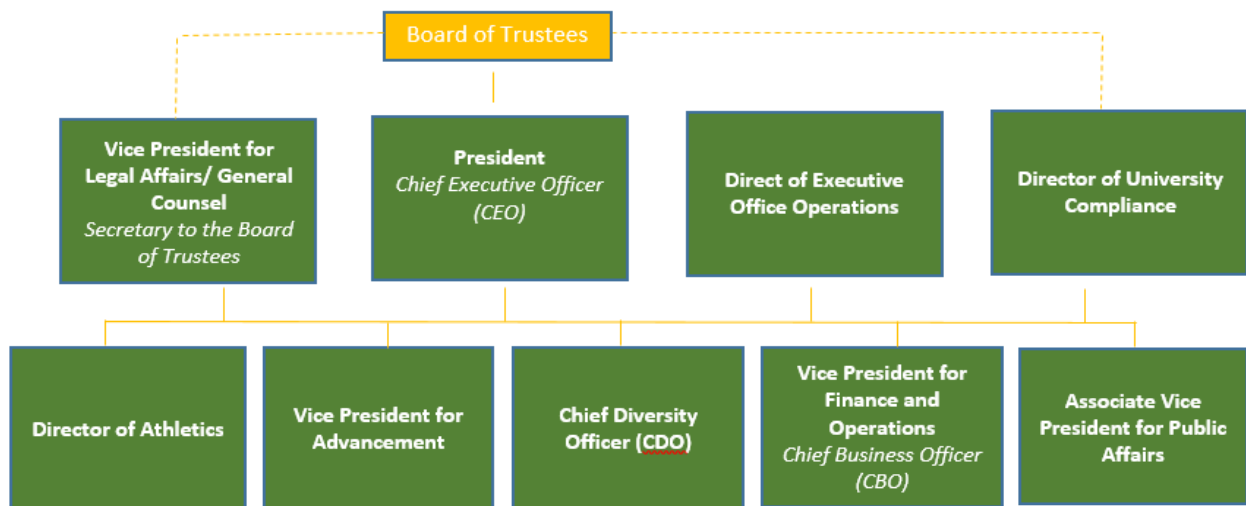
Board of Trustees

Vice President for Legal Affairs/ General Counsel
Secretary to the Board of Trustees

President
Chief Executive Officer (CEO)

Direct of Executive Office Operations

Director of University Compliance

Director of Athletics

Vice President for Advancement

Chief Diversity Officer (CDO)

Vice President for Finance and Operations
Chief Business Officer (CBO)

Associate Vice President for Public Affairs